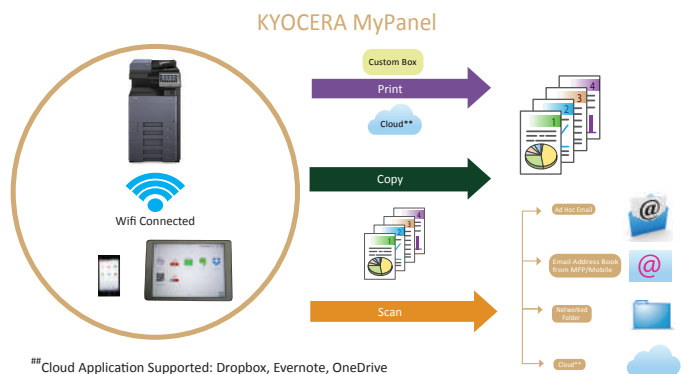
KYOCERA MyPanel

Wifi Connected

Custom Box

Print

Cloud**

1 2 3 4

Copy

1 2 3 4

Scan

Ad Hoc Email

Email Address Book from MFP/Mobile

Networked Folder

Cloud**

##Cloud Application Supported: Dropbox, Evernote, OneDrive